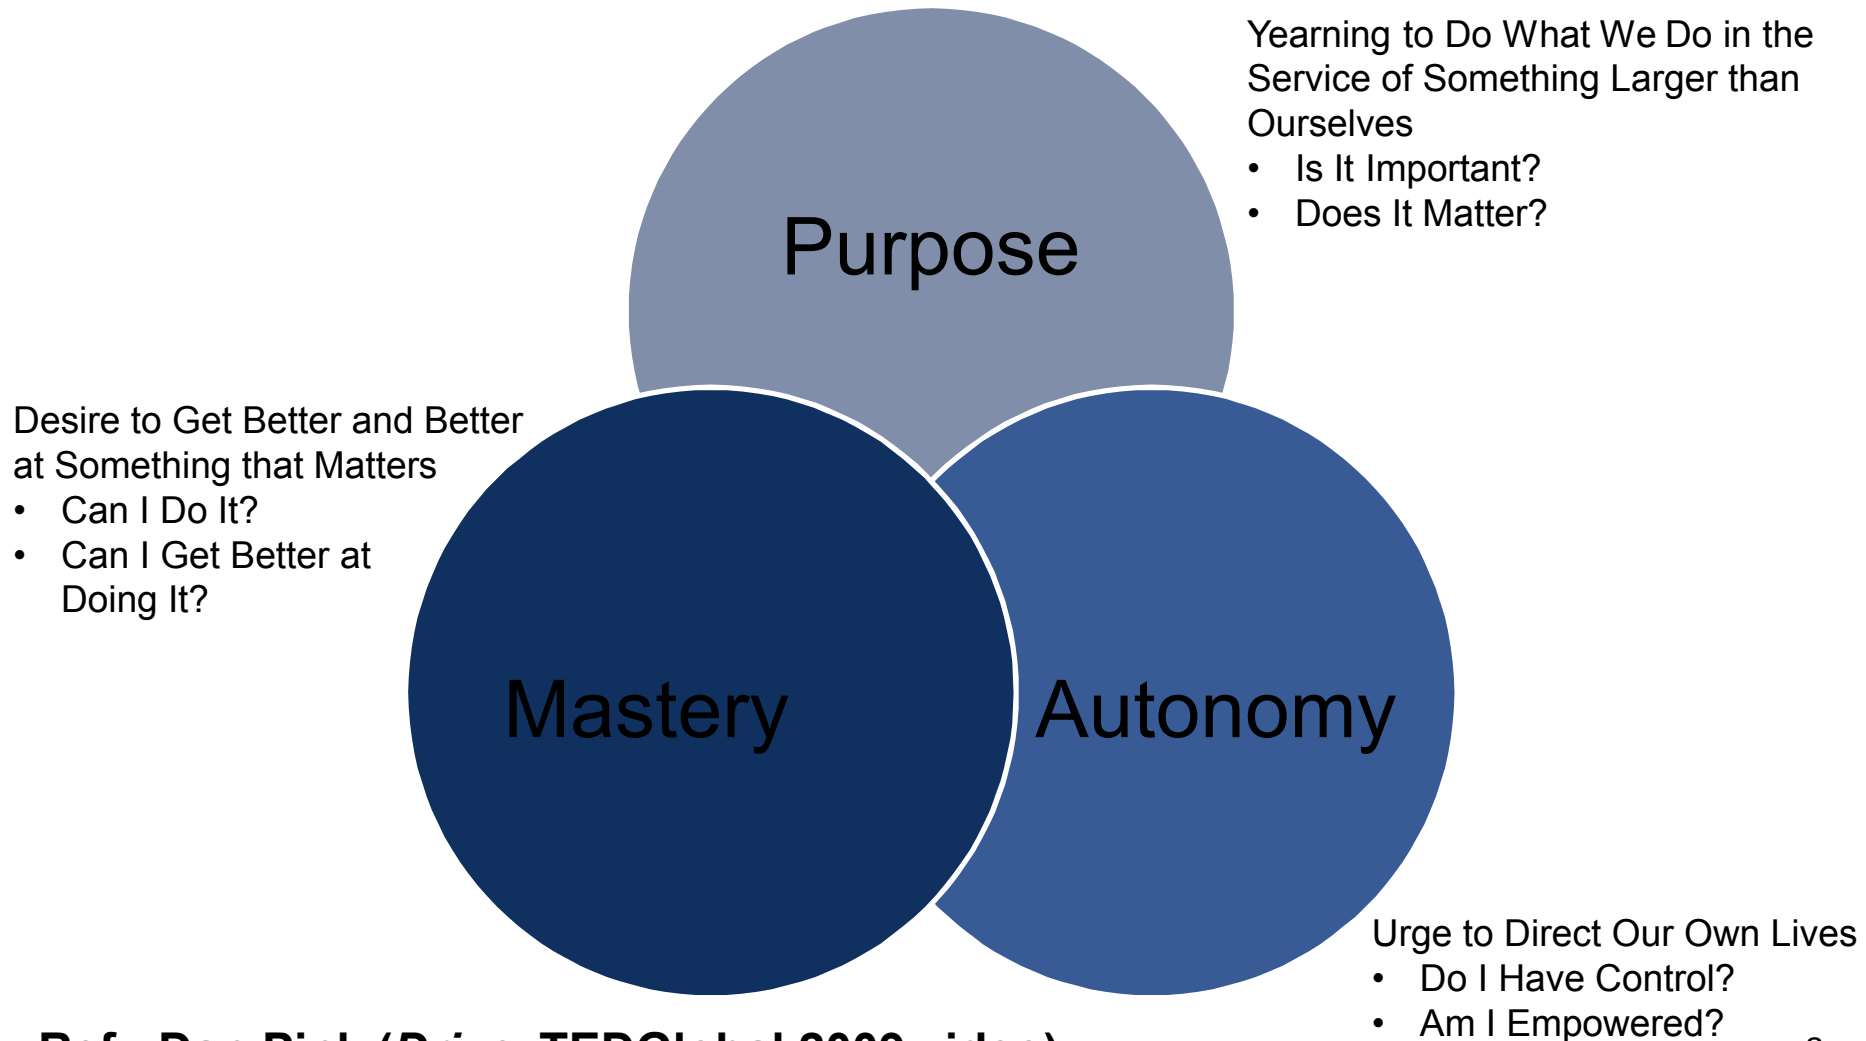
Yearning to Do What We Do in the Service of Something Larger than Ourselves
• Is It Important?
• Does It Matter?

Purpose

Desire to Get Better and Better at Something that Matters
• Can I Do It?
• Can I Get Better at Doing It?

Mastery

Autonomy

Urge to Direct Our Own Lives
• Do I Have Control?
• Am I Empowered?

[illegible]